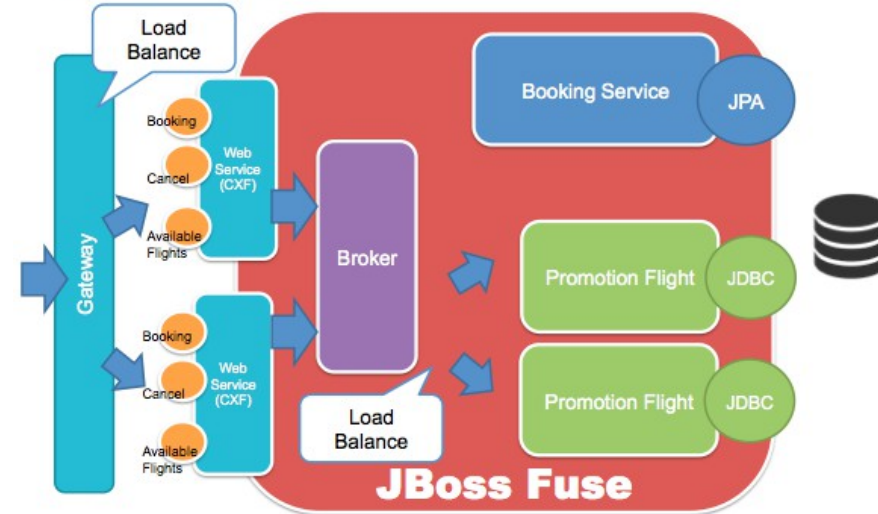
Load Balance

Gateway

Booking

Cancel

Available Flights

Web Service (CXF)

Booking

Cancel

Available Flights

Web Service (CXF)

Broker

Load Balance

Booking Service

JPA

Promotion Flight

JDBC

Promotion Flight

JDBC

JBoss Fuse